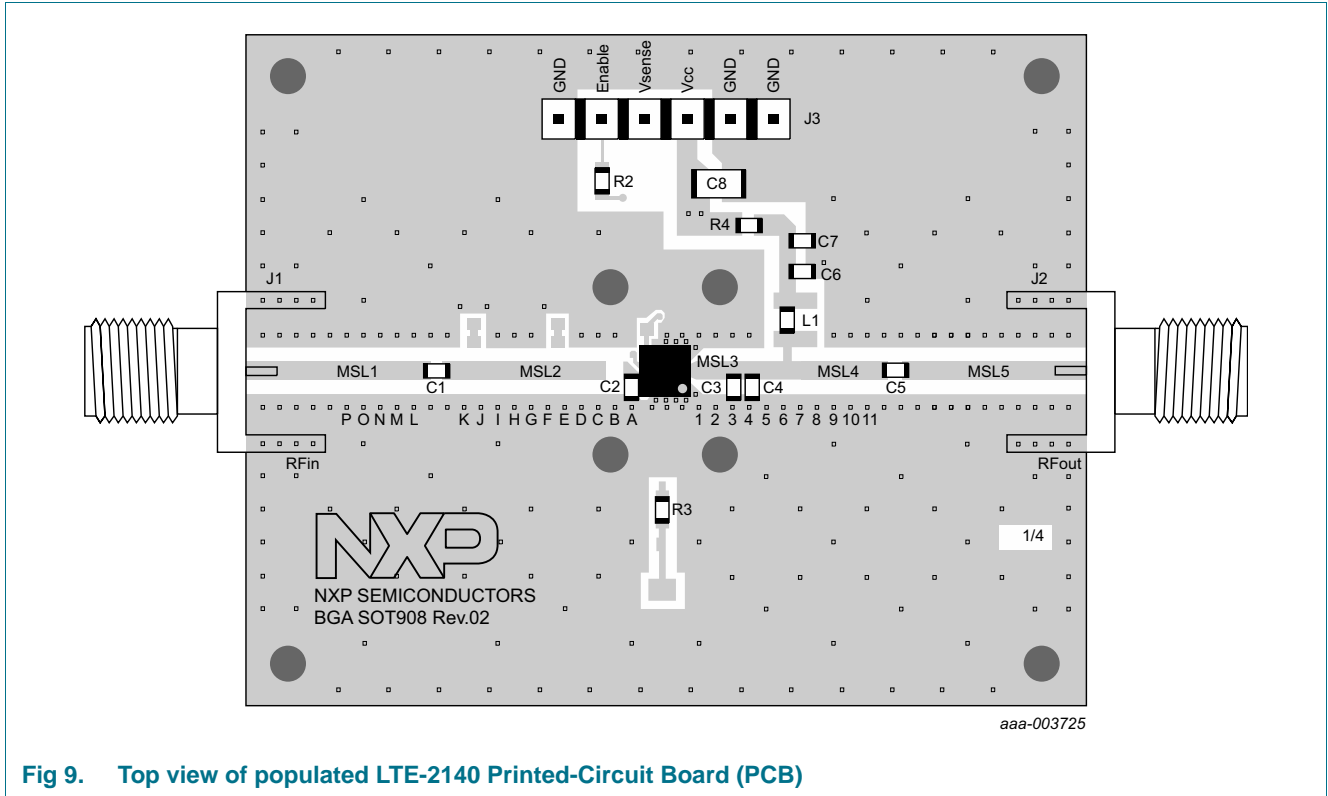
GND
Enable
Vsense
Vcc
GND
GND
J3

R2
C8
R4
C7
C6
J1
J2
L1
MSL3
MSL1
C1
MSL2
C2
C3
C4
MSL4
C5
MSL5
P O N M L   K J I H G F E D C B A   1 2 3 4 5 6 7 8 9 10 11
RFin
RFout
R3
NXP
NXP SEMICONDUCTORS
BGA SOT908 Rev.02
1/4

aaa-003725

Fig 9. Top view of populated LTE-2140 Printed-Circuit Board (PCB)